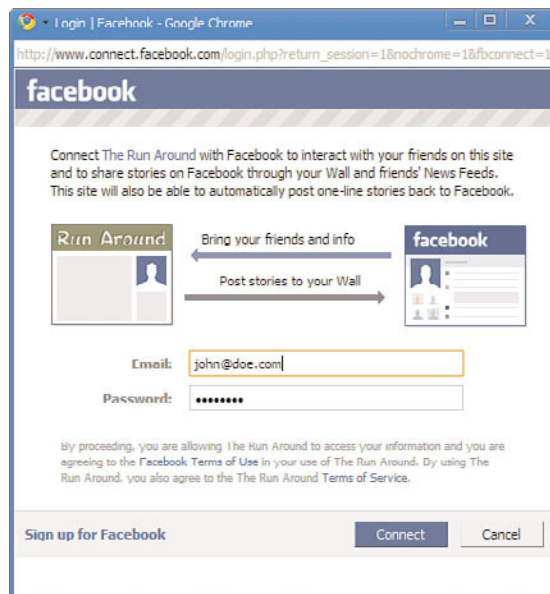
Login | Facebook - Google Chrome

http://www.connect.facebook.com/login.php?return_session=1&nochrome=1&fbconnect=1

facebook

Connect The Run Around with Facebook to interact with your friends on this site and to share stories on Facebook through your Wall and friends' News Feeds. This site will also be able to automatically post one-line stories back to Facebook.

Run Around

Bring your friends and info

Post stories to your Wall

facebook

Email: john@doe.com

Password: ••••••••

By proceeding, you are allowing The Run Around to access your information and you are agreeing to the Facebook Terms of Use in your use of The Run Around. By using The Run Around, you also agree to the The Run Around Terms of Service.

Sign up for Facebook

Connect

Cancel